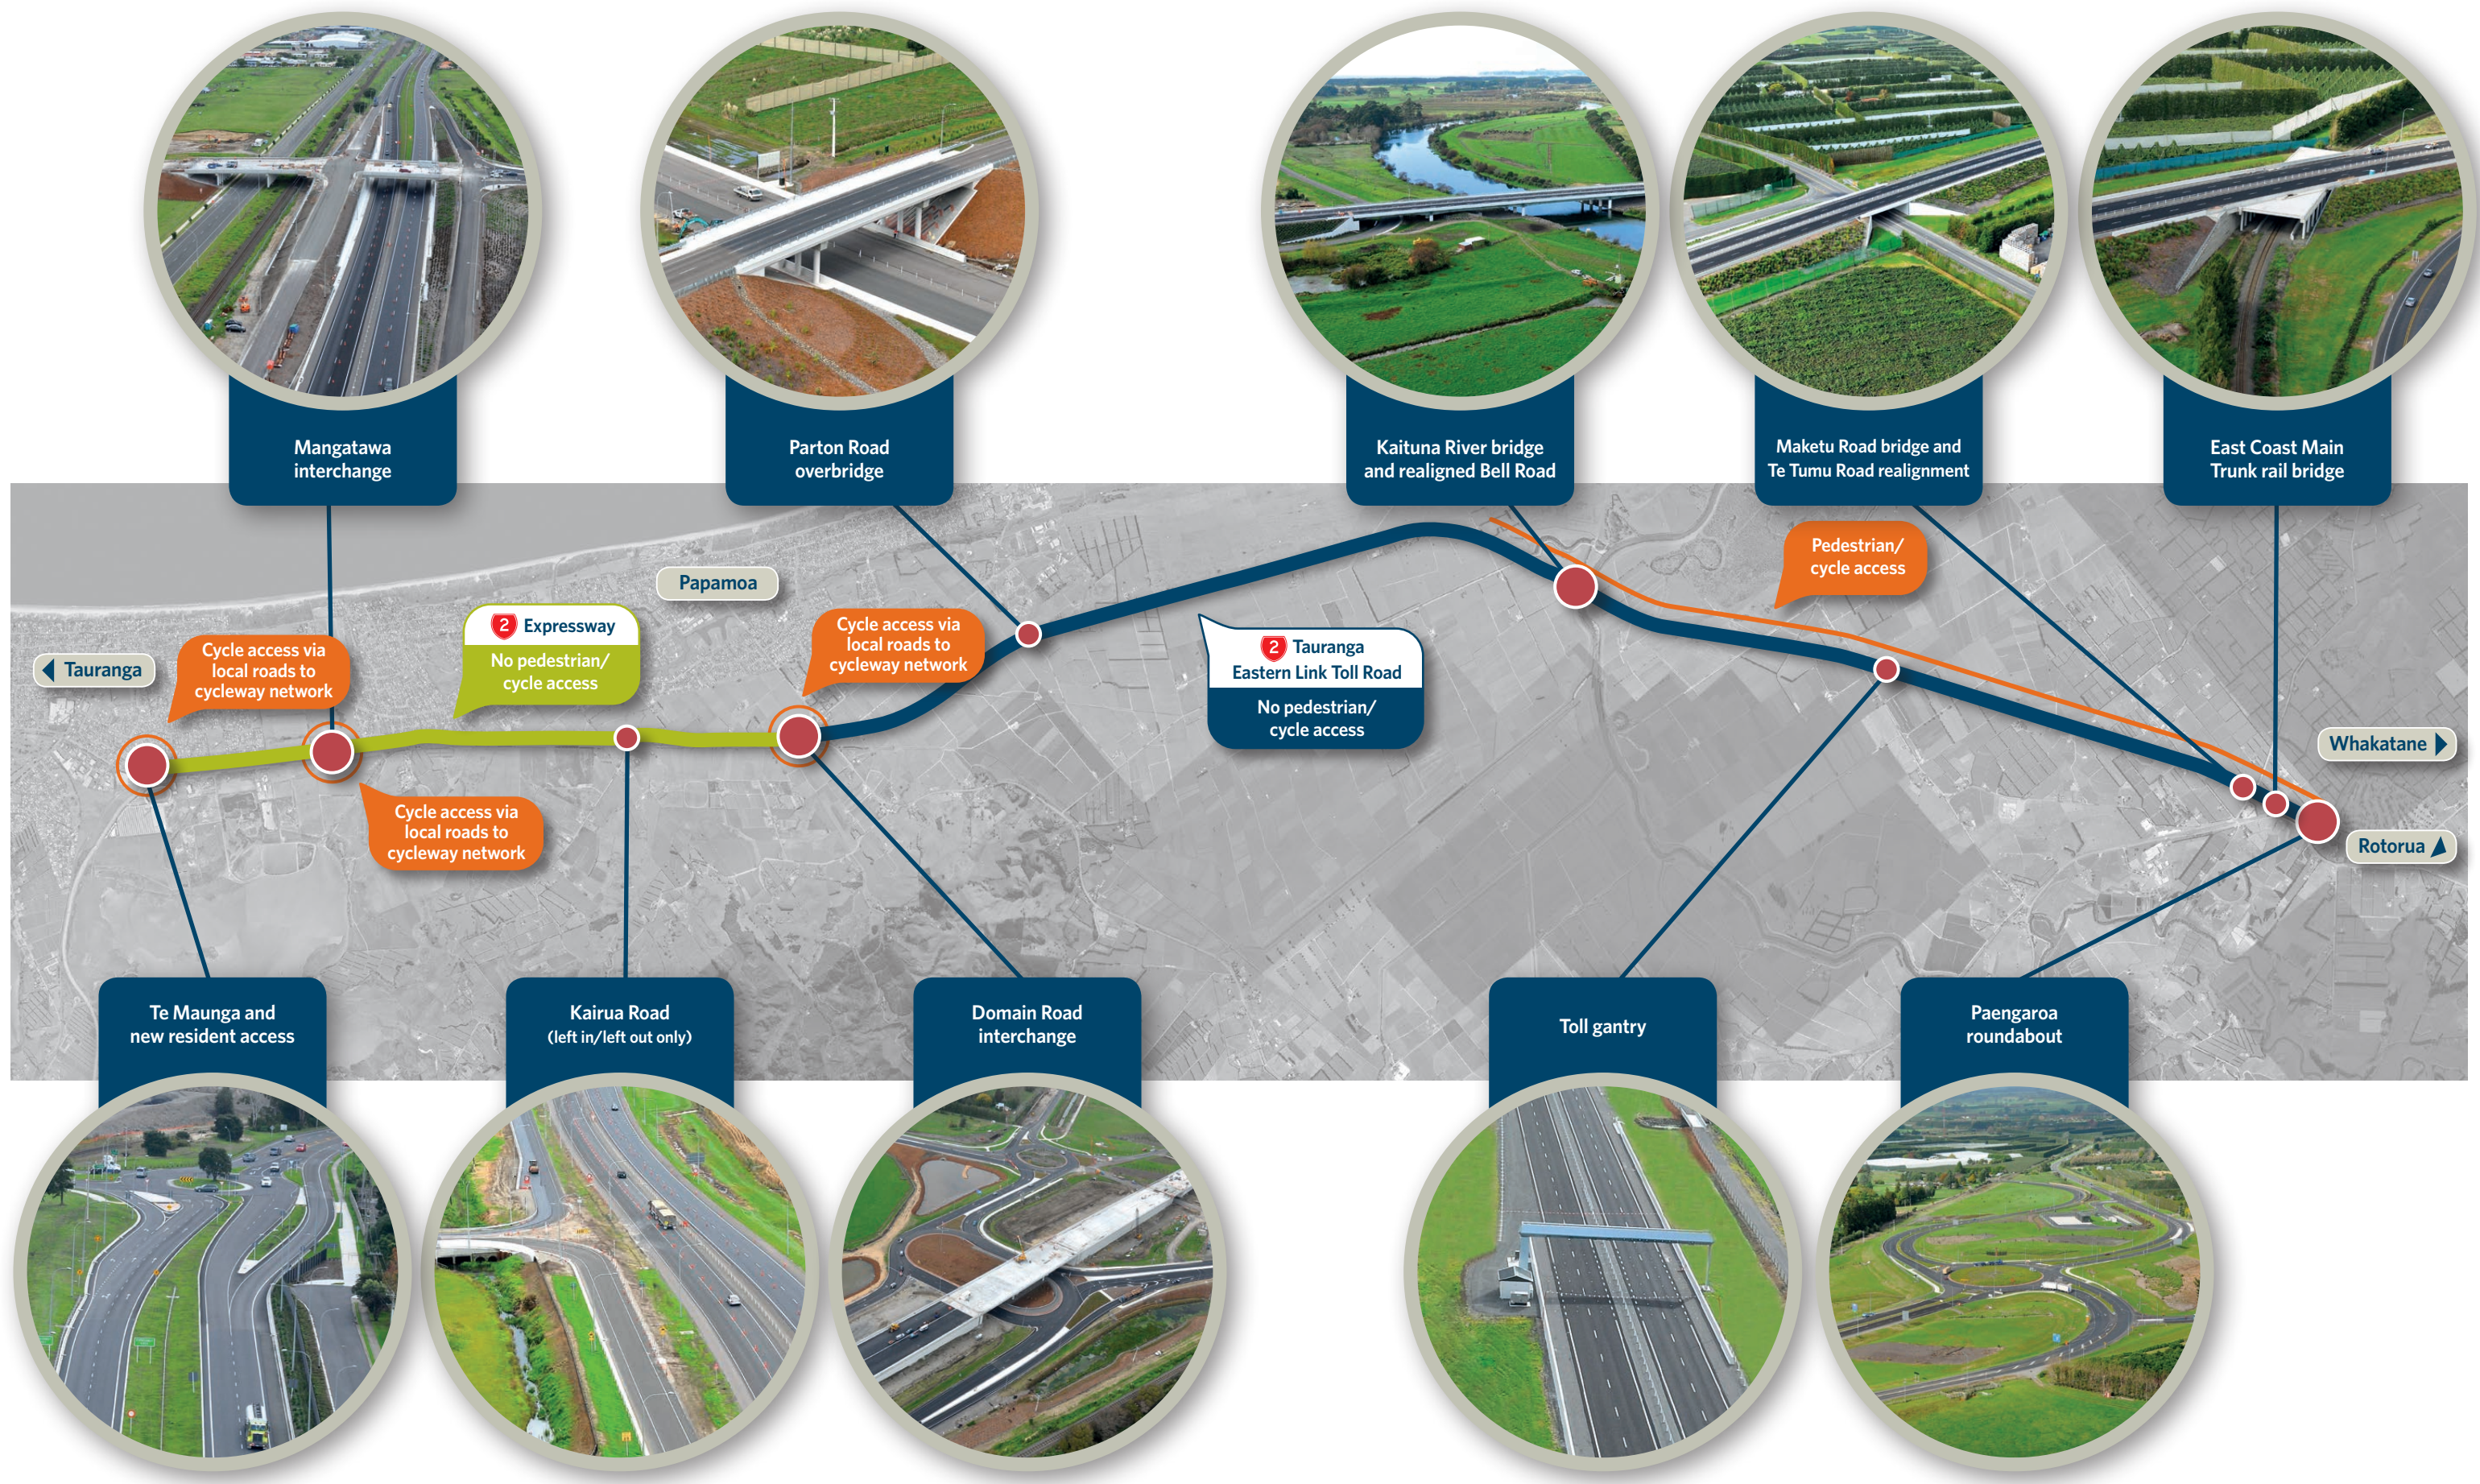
Mangatawa interchange

Parton Road overbridge

Kaituna River bridge and realigned Bell Road

Maketu Road bridge and Te Tumu Road realignment

East Coast Main Trunk rail bridge

Papamoa

Tauranga

Cycle access via local roads to cycleway network

2 Expressway
No pedestrian/ cycle access

Cycle access via local roads to cycleway network

2 Tauranga Eastern Link Toll Road
No pedestrian/ cycle access

Pedestrian/ cycle access

Whakatane

Rotorua

Cycle access via local roads to cycleway network

Te Maunga and new resident access

Kairua Road (left in/left out only)

Domain Road interchange

Toll gantry

Paengaroa roundabout